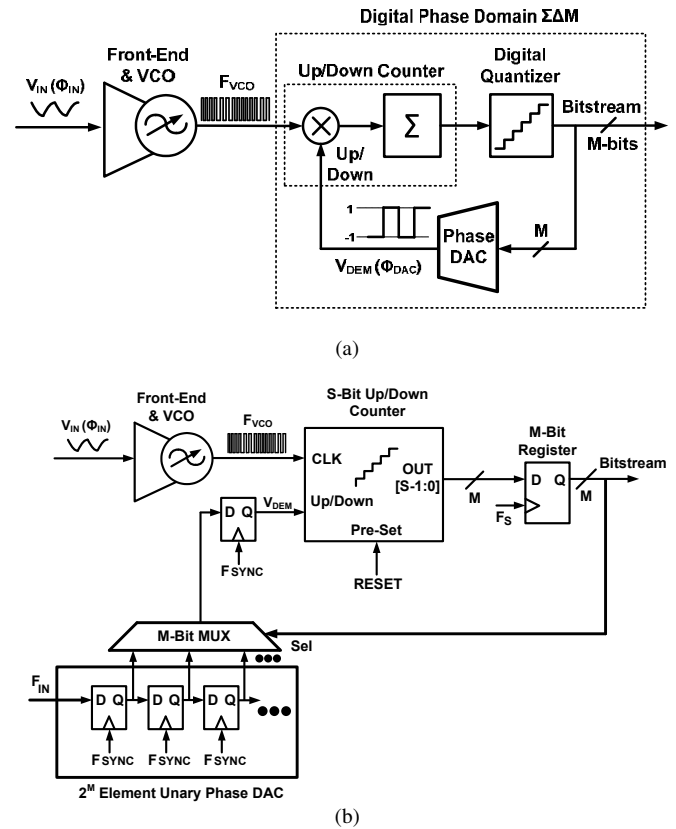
Digital Phase Domain ΣΔM

$V_{IN}$ ($\Phi_{IN}$)

Front-End & VCO

$F_{VCO}$

Up/Down Counter

Σ

Digital Quantizer

Bitstream

M-bits

Up/ Down

1

-1

Phase DAC

M

$V_{DEM}$ ($\Phi_{DAC}$)

(a)

$V_{IN}$ ($\Phi_{IN}$)

Front-End & VCO

$F_{VCO}$

S-Bit Up/Down Counter

CLK

OUT [S-1:0]

Up/Down

Pre-Set

RESET

M

M-Bit Register

D Q

$F_S$

M

Bitstream

D Q

$V_{DEM}$

$F_{SYNC}$

M-Bit MUX

Sel

$F_{IN}$

D Q

D Q

D Q

$F_{SYNC}$

$F_{SYNC}$

$F_{SYNC}$

$2^M$ Element Unary Phase DAC

(b)